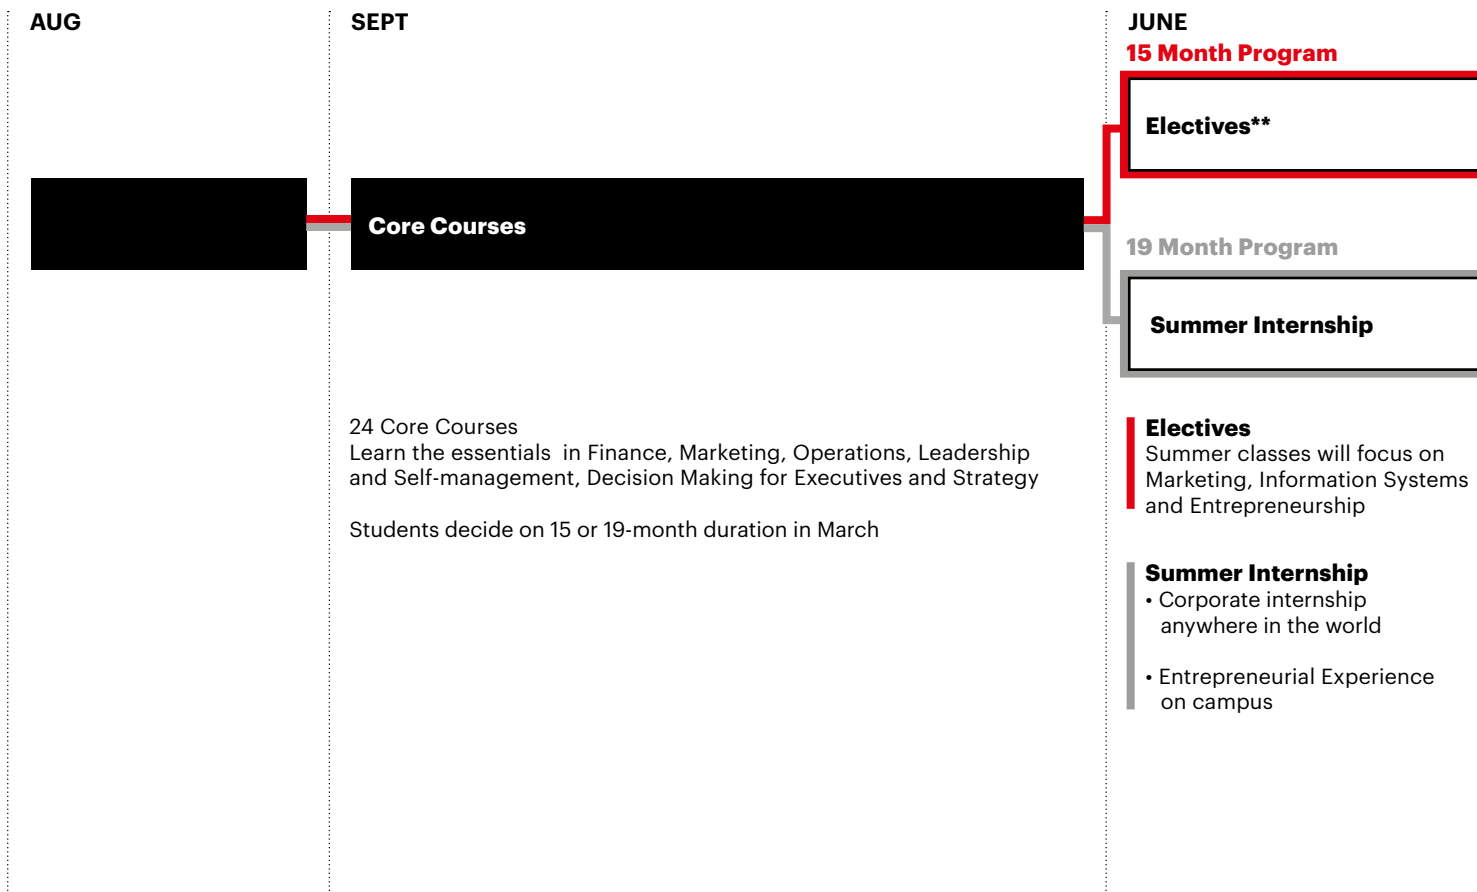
AUG

SEPT

JUNE

15 Month Program

Electives**

Core Courses

19 Month Program

Summer Internship

24 Core Courses
Learn the essentials in Finance, Marketing, Operations, Leadership and Self-management, Decision Making for Executives and Strategy

Students decide on 15 or 19-month duration in March

Electives
Summer classes will focus on Marketing, Information Systems and Entrepreneurship

Summer Internship
• Corporate internship anywhere in the world

• Entrepreneurial Experience on campus